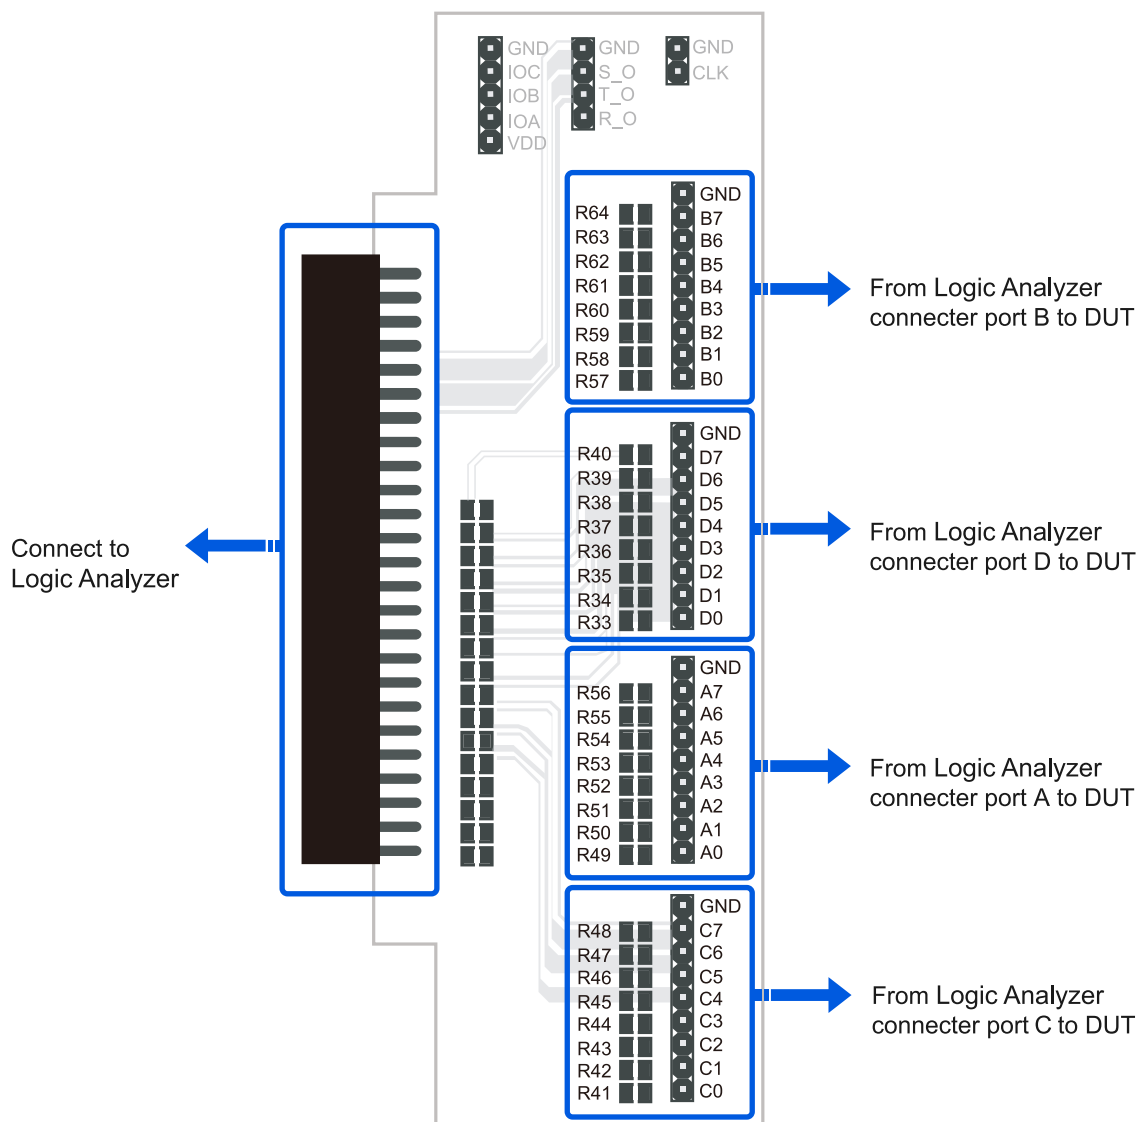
GND
IOC
IOB
IOA
VDD

GND
S_O
T_O
R_O

GND
CLK

R64
R63
R62
R61
R60
R59
R58
R57

GND
B7
B6
B5
B4
B3
B2
B1
B0

From Logic Analyzer connecter port B to DUT

R40
R39
R38
R37
R36
R35
R34
R33

GND
D7
D6
D5
D4
D3
D2
D1
D0

From Logic Analyzer connecter port D to DUT

Connect to Logic Analyzer

R56
R55
R54
R53
R52
R51
R50
R49

GND
A7
A6
A5
A4
A3
A2
A1
A0

From Logic Analyzer connecter port A to DUT

R48
R47
R46
R45
R44
R43
R42
R41

GND
C7
C6
C5
C4
C3
C2
C1
C0

From Logic Analyzer connecter port C to DUT